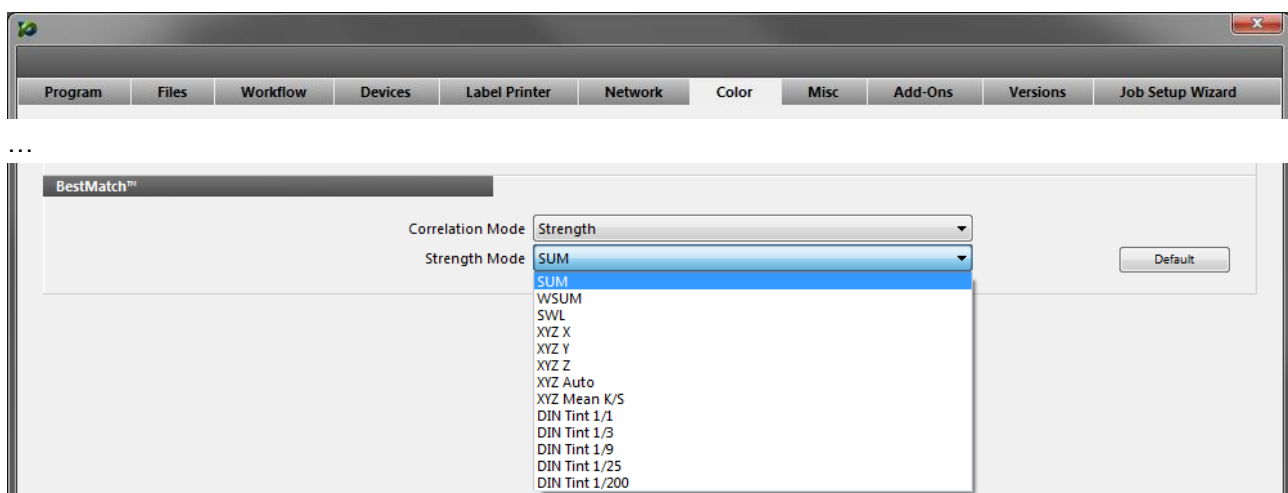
Program | Files | Workflow | Devices | Label Printer | Network | Color | Misc | Add-Ons | Versions | Job Setup Wizard

…

BestMatch™

Correlation Mode Strength

Strength Mode SUM

Default

SUM
WSUM
SWL
XYZ X
XYZ Y
XYZ Z
XYZ Auto
XYZ Mean K/S
DIN Tint 1/1
DIN Tint 1/3
DIN Tint 1/9
DIN Tint 1/25
DIN Tint 1/200